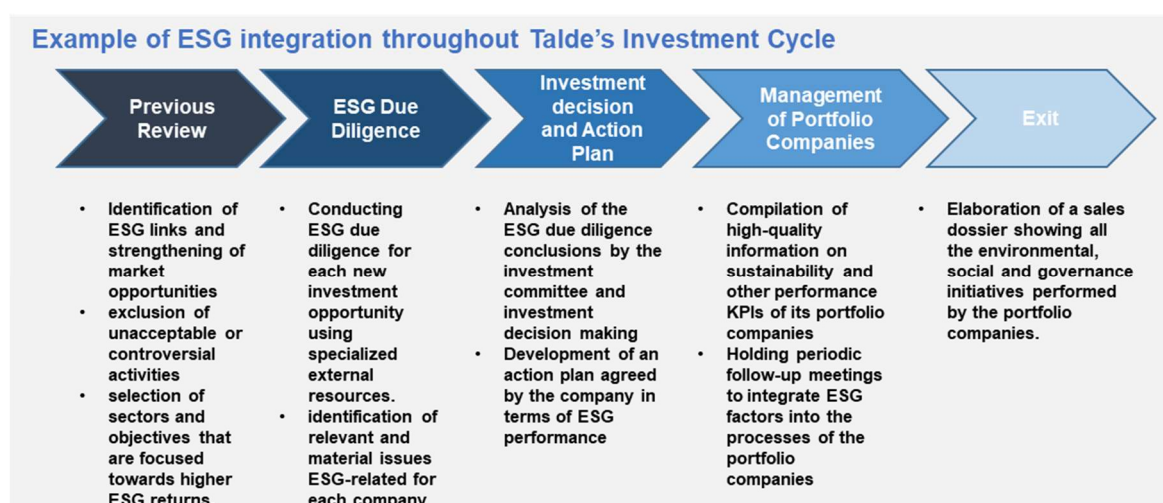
Example of ESG integration throughout Talde's Investment Cycle

Previous Review

ESG Due Diligence

Investment decision and Action Plan

Management of Portfolio Companies

Exit

- Identification of ESG links and strengthening of market opportunities
- exclusion of unacceptable or controversial activities
- selection of sectors and objectives that are focused towards higher ESG returns

- Conducting ESG due diligence for each new investment opportunity using specialized external resources.
- identification of relevant and material issues ESG-related for each company

- Analysis of the ESG due diligence conclusions by the investment committee and investment decision making
- Development of an action plan agreed by the company in terms of ESG performance

- Compilation of high-quality information on sustainability and other performance KPIs of its portfolio companies
- Holding periodic follow-up meetings to integrate ESG factors into the processes of the portfolio companies

- Elaboration of a sales dossier showing all the environmental, social and governance initiatives performed by the portfolio companies.